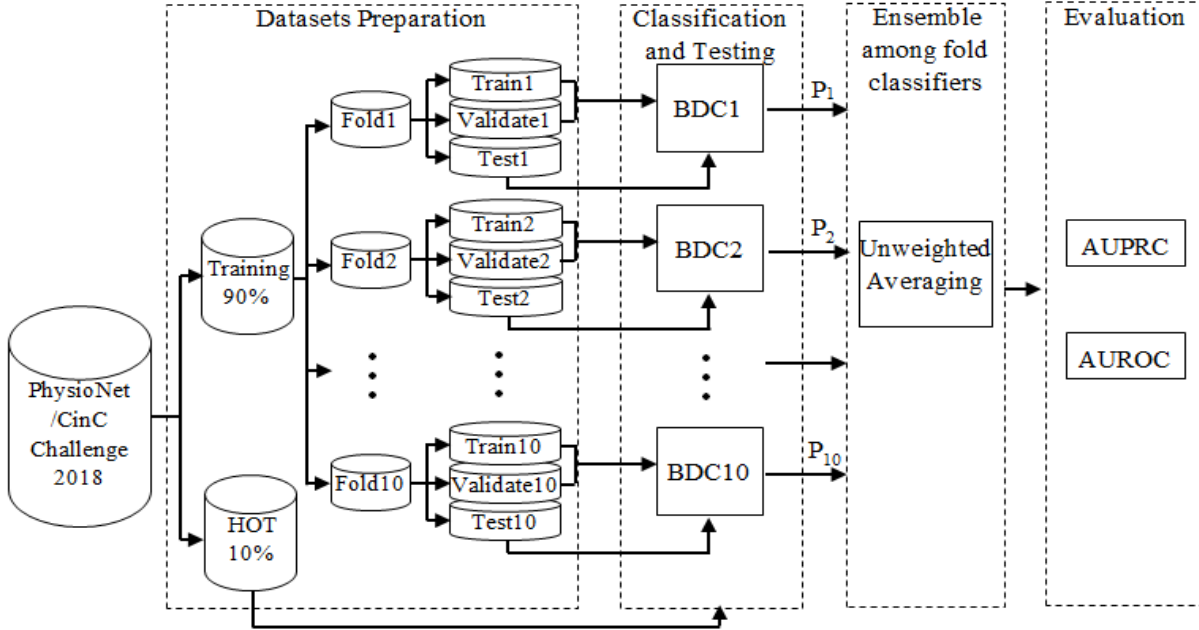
Datasets Preparation

Classification and Testing

Ensemble among fold classifiers

Evaluation

PhysioNet /CinC Challenge 2018

Training 90%

HOT 10%

Fold1

Train1

Validate1

Test1

Fold2

Train2

Validate2

Test2

Fold10

Train10

Validate10

Test10

BDC1

BDC2

BDC10

$P_1$

$P_2$

$P_{10}$

Unweighted Averaging

AUPRC

AUROC